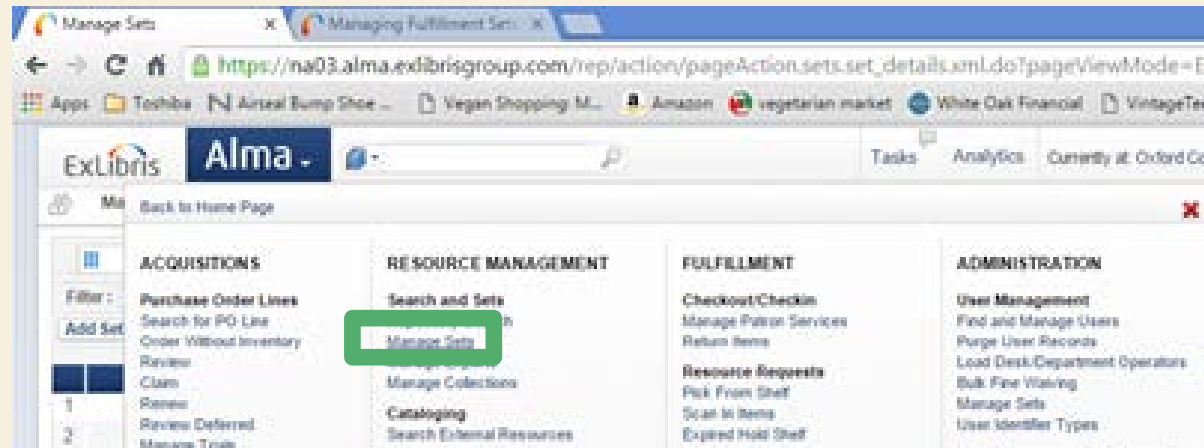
Manage Sets ×
Managing Fulfillment Set ×

https://na03.alma.exlibrisgroup.com/rep/action/pageAction.sets.set_details.xml.do?pageViewMode=E

Apps Toshiba Airseal Bump Shoe ... Vegan Shopping: M... Amazon vegetarian market White Oak Financial VintageTe

ExLibris Alma

Tasks Analytics Currently at: Oxford Co

Ma Back to Home Page

Filter :
Add Set
1
2

ACQUISITIONS
Purchase Order Lines
Search for PO Line
Order Without Inventory
Review
Claim
Renew
Review Deferred
Manage Trials

RESOURCE MANAGEMENT
Search and Sets
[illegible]h
Manage Sets
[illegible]
Manage Collections
Cataloging
Search External Resources

FULFILLMENT
Checkout/Checkin
Manage Patron Services
Return Items
Resource Requests
Pick From Shelf
Scan In Items
Expired Hold Shelf

ADMINISTRATION
User Management
Find and Manage Users
Purge User Records
Load Desk/Department Operators
Bulk Fine Waiving
Manage Sets
User Identifier Types